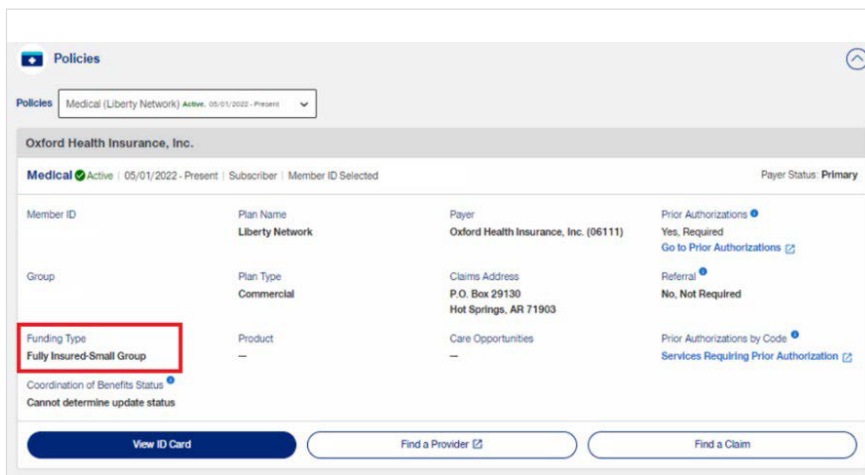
Policies

Policies Medical (Liberty Network) Active, 05/01/2022 - Present

Oxford Health Insurance, Inc.

Medical Active | 05/01/2022 - Present | Subscriber | Member ID Selected

Payer Status: Primary

Member ID

Plan Name
Liberty Network

Payer
Oxford Health Insurance, Inc. (06111)

Prior Authorizations
Yes, Required
Go to Prior Authorizations

Group

Plan Type
Commercial

Claims Address
P.O. Box 29130
Hot Springs, AR 71903

Referral
No, Not Required

Funding Type
Fully Insured-Small Group

Product
–

Care Opportunities
–

Prior Authorizations by Code
Services Requiring Prior Authorization

Coordination of Benefits Status
Cannot determine update status

View ID Card

Find a Provider

Find a Claim